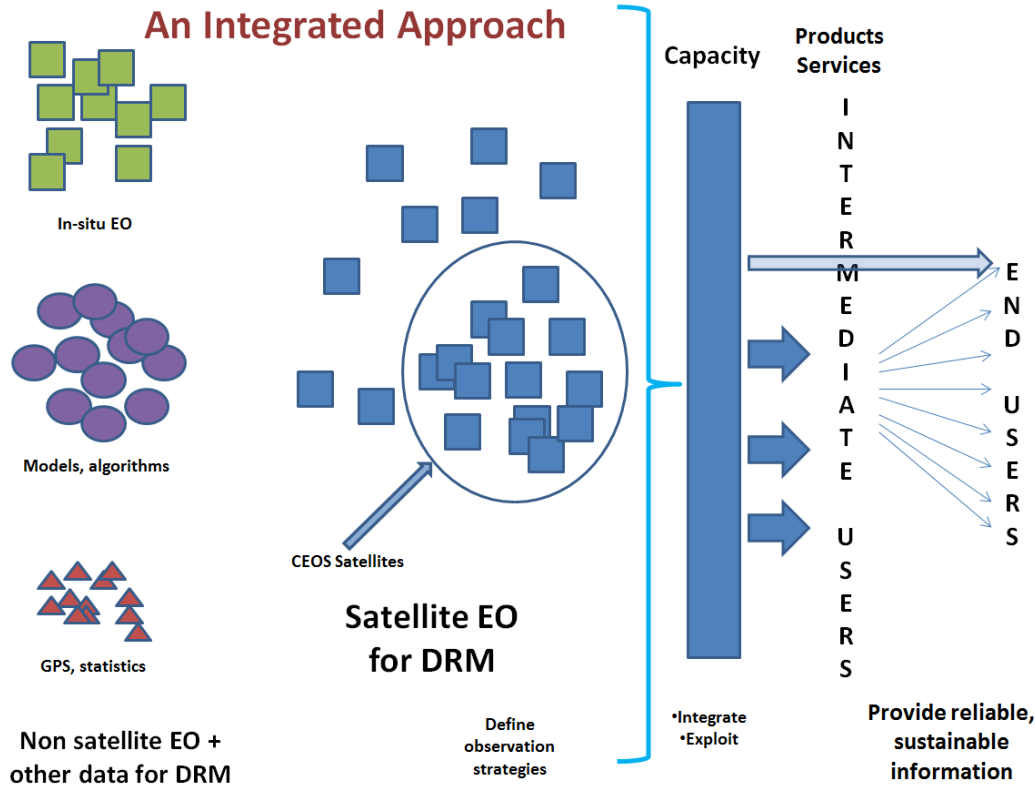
An Integrated Approach

In-situ EO

Models, algorithms

GPS, statistics

Non satellite EO + other data for DRM

CEOS Satellites

Satellite EO for DRM

Define observation strategies

Capacity

•Integrate
•Exploit

Products Services

I N T E R M E D I A T E U S E R S

E N D U S E R S

Provide reliable, sustainable information